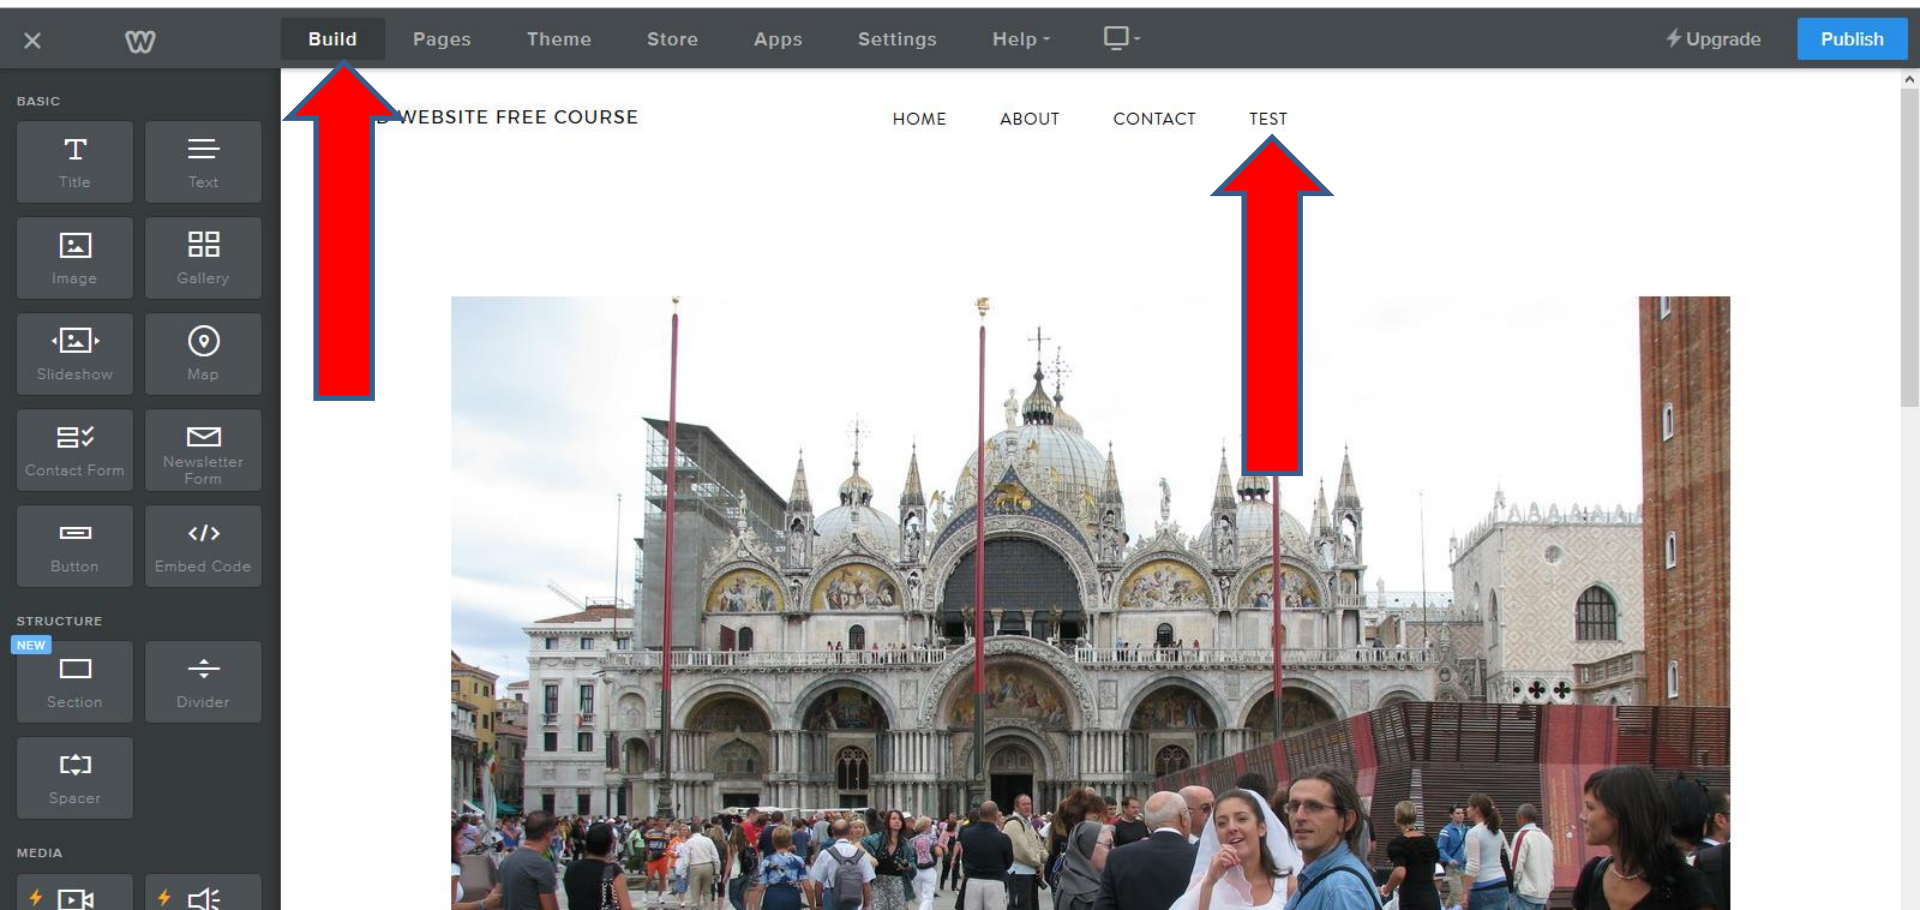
Build Pages Theme Store Apps Settings Help Upgrade Publish

BASIC

Title Text

Image Gallery

Slideshow Map

Contact Form Newsletter Form

Button Embed Code

STRUCTURE

NEW

Section Divider

Spacer

MEDIA

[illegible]WEBSITE FREE COURSE

HOME ABOUT CONTACT TEST